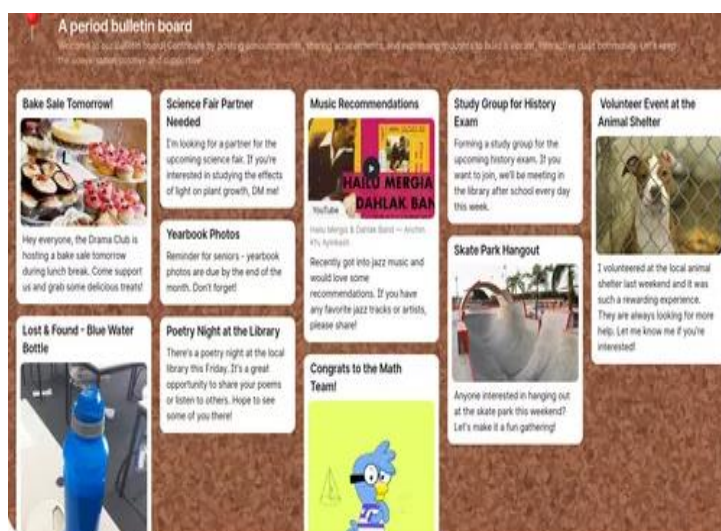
A period bulletin board

Welcome to our bulletin board! Contribute by posting announcements, sharing achievements, and expressing thoughts to build a vibrant, interactive class community. Let's keep the conversation positive and supportive!

Bake Sale Tomorrow!

Hey everyone, the Drama Club is hosting a bake sale tomorrow during lunch break. Come support us and grab some delicious treats!

Lost & Found - Blue Water Bottle

Science Fair Partner Needed

I'm looking for a partner for the upcoming science fair. If you're interested in studying the effects of light on plant growth, DM me!

Yearbook Photos

Reminder for seniors - yearbook photos are due by the end of the month. Don't forget!

Poetry Night at the Library

There's a poetry night at the local library this Friday. It's a great opportunity to share your poems or listen to others. Hope to see some of you there!

Music Recommendations

HAILU MERGIA DAHLAK BAN

YouTube

Hailu Mergia & Dahlak Band — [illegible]

Recently got into jazz music and would love some recommendations. If you have any favorite jazz tracks or artists, please share!

Congrats to the Math Team!

Study Group for History Exam

Forming a study group for the upcoming history exam. If you want to join, we'll be meeting in the library after school every day this week.

Skate Park Hangout

Anyone interested in hanging out at the skate park this weekend? Let's make it a fun gathering!

Volunteer Event at the Animal Shelter

I volunteered at the local animal shelter last weekend and it was such a rewarding experience. They are always looking for more help. Let me know me if you're interested!